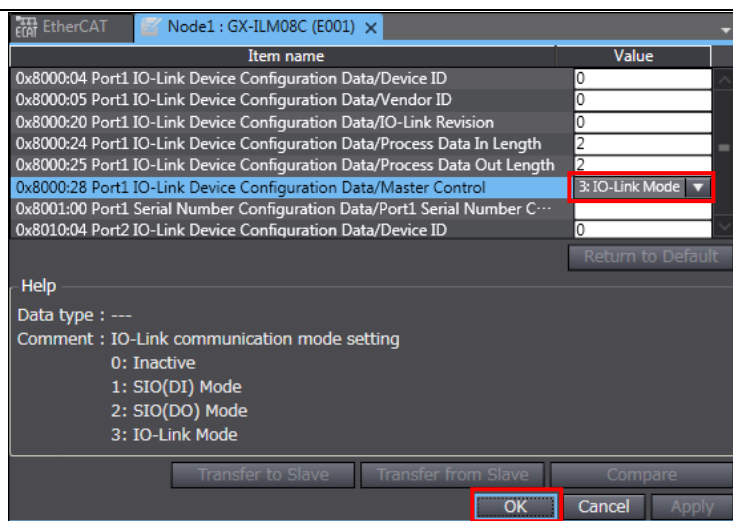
ECAT EtherCAT | Node1 : GX-ILM08C (E001) ×

| Item name | Value |
|---|---|
| 0x8000:04 Port1 IO-Link Device Configuration Data/Device ID | 0 |
| 0x8000:05 Port1 IO-Link Device Configuration Data/Vendor ID | 0 |
| 0x8000:20 Port1 IO-Link Device Configuration Data/IO-Link Revision | 0 |
| 0x8000:24 Port1 IO-Link Device Configuration Data/Process Data In Length | 2 |
| 0x8000:25 Port1 IO-Link Device Configuration Data/Process Data Out Length | 2 |
| 0x8000:28 Port1 IO-Link Device Configuration Data/Master Control | 3: IO-Link Mode |
| 0x8001:00 Port1 Serial Number Configuration Data/Port1 Serial Number C··· | |
| 0x8010:04 Port2 IO-Link Device Configuration Data/Device ID | 0 |

Return to Default

Help
Data type : ---
Comment : IO-Link communication mode setting
0: Inactive
1: SIO(DI) Mode
2: SIO(DO) Mode
3: IO-Link Mode

Transfer to Slave | Transfer from Slave | Compare
OK | Cancel | Apply